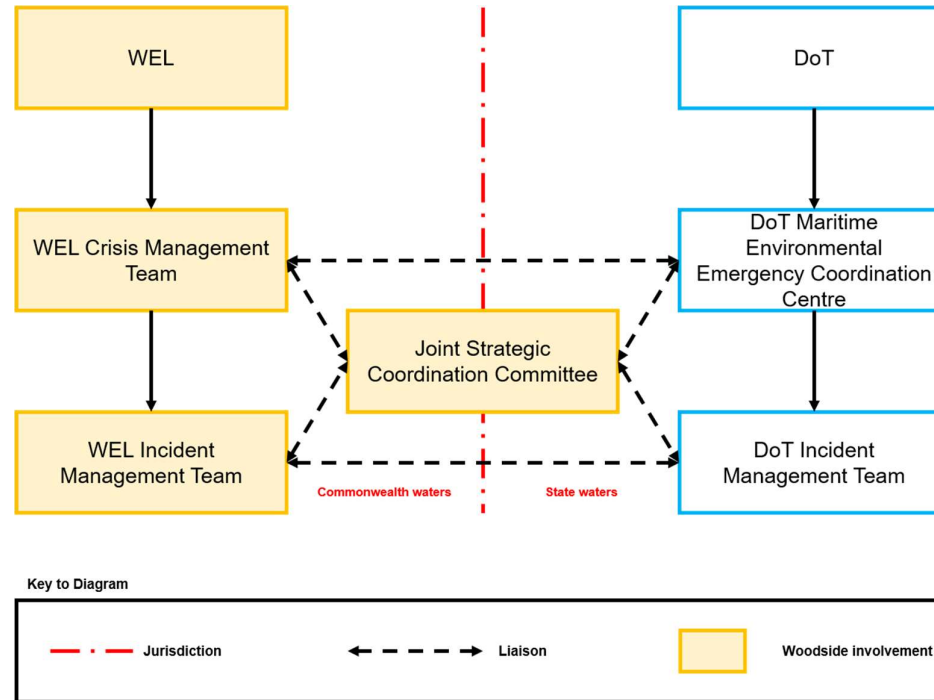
WEL

DoT

WEL Crisis Management Team

DoT Maritime Environmental Emergency Coordination Centre

Joint Strategic Coordination Committee

WEL Incident Management Team

DoT Incident Management Team

Commonwealth waters

State waters

Key to Diagram

Jurisdiction

Liaison

Woodside involvement